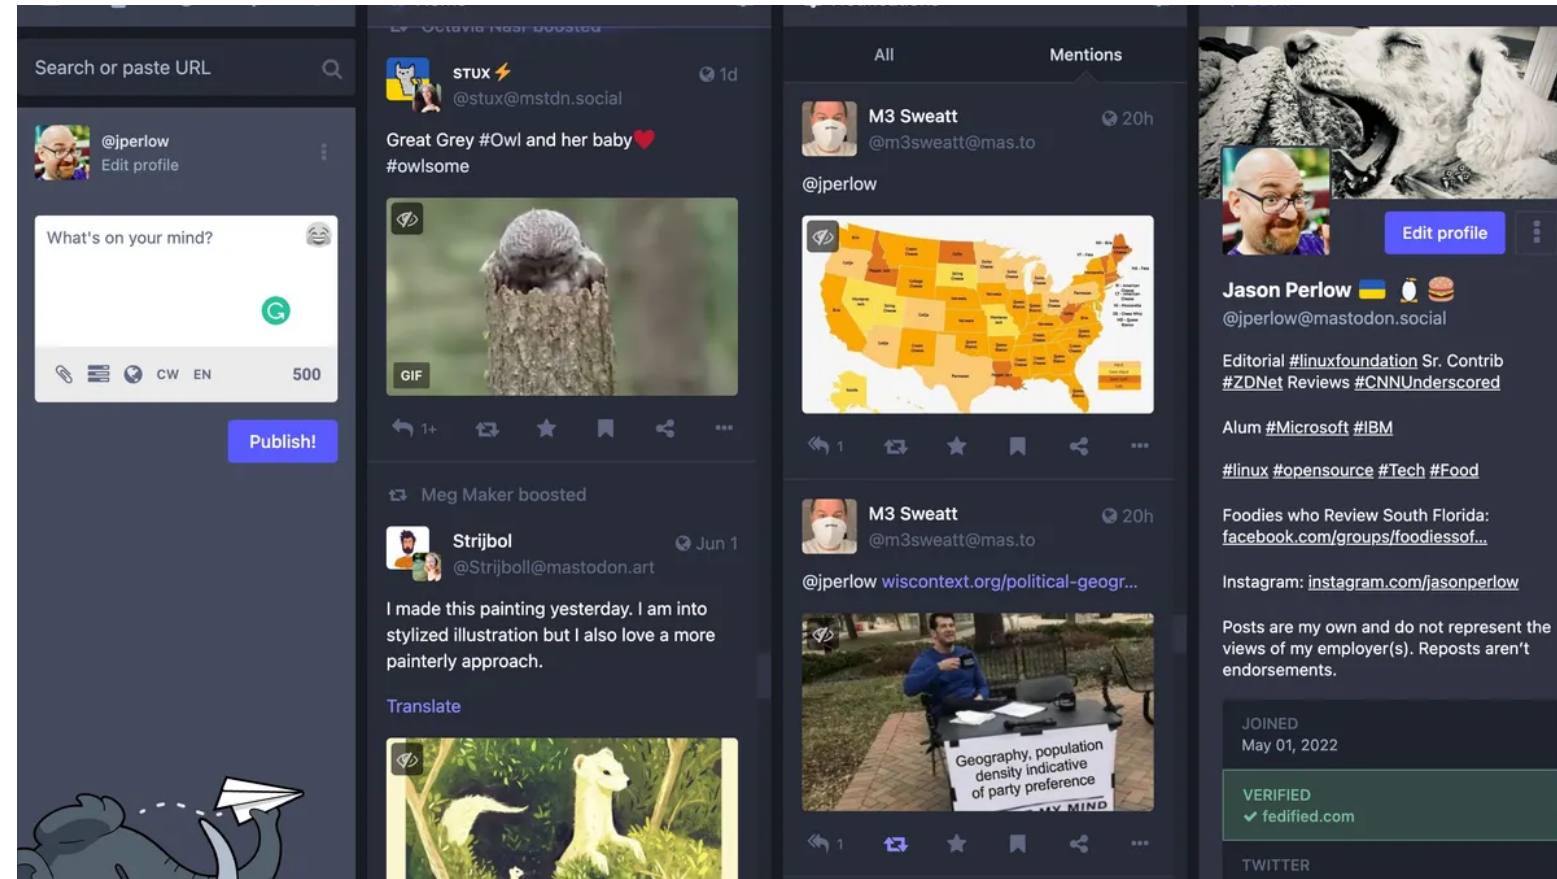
Search or paste URL

@jperlow
Edit profile

What's on your mind?

CW EN 500

Publish!

Octavia Nasr boosted

STUX⚡
@stux@mstdn.social
1d

Great Grey #Owl and her baby❤️
#owlsome

GIF

1+

Meg Maker boosted

Strijbol
@Strijbol@mastodon.art
Jun 1

I made this painting yesterday. I am into stylized illustration but I also love a more painterly approach.

Translate

All
Mentions

M3 Sweatt
@m3sweatt@mas.to
20h

@jperlow

1

M3 Sweatt
@m3sweatt@mas.to
20h

@jperlow wiscontext.org/political-geogr...

Geography, population density indicative of party preference
MY MIND

1

Edit profile

Jason Perlow
@jperlow@mastodon.social

Editorial #linuxfoundation Sr. Contrib #ZDNet Reviews #CNNUnderscored

Alum #Microsoft #IBM

#linux #opensource #Tech #Food

Foodies who Review South Florida: facebook.com/groups/foodiessof...

Instagram: instagram.com/jasonperlow

Posts are my own and do not represent the views of my employer(s). Reposts aren't endorsements.

JOINED
May 01, 2022

VERIFIED
✔ fedified.com

TWITTER